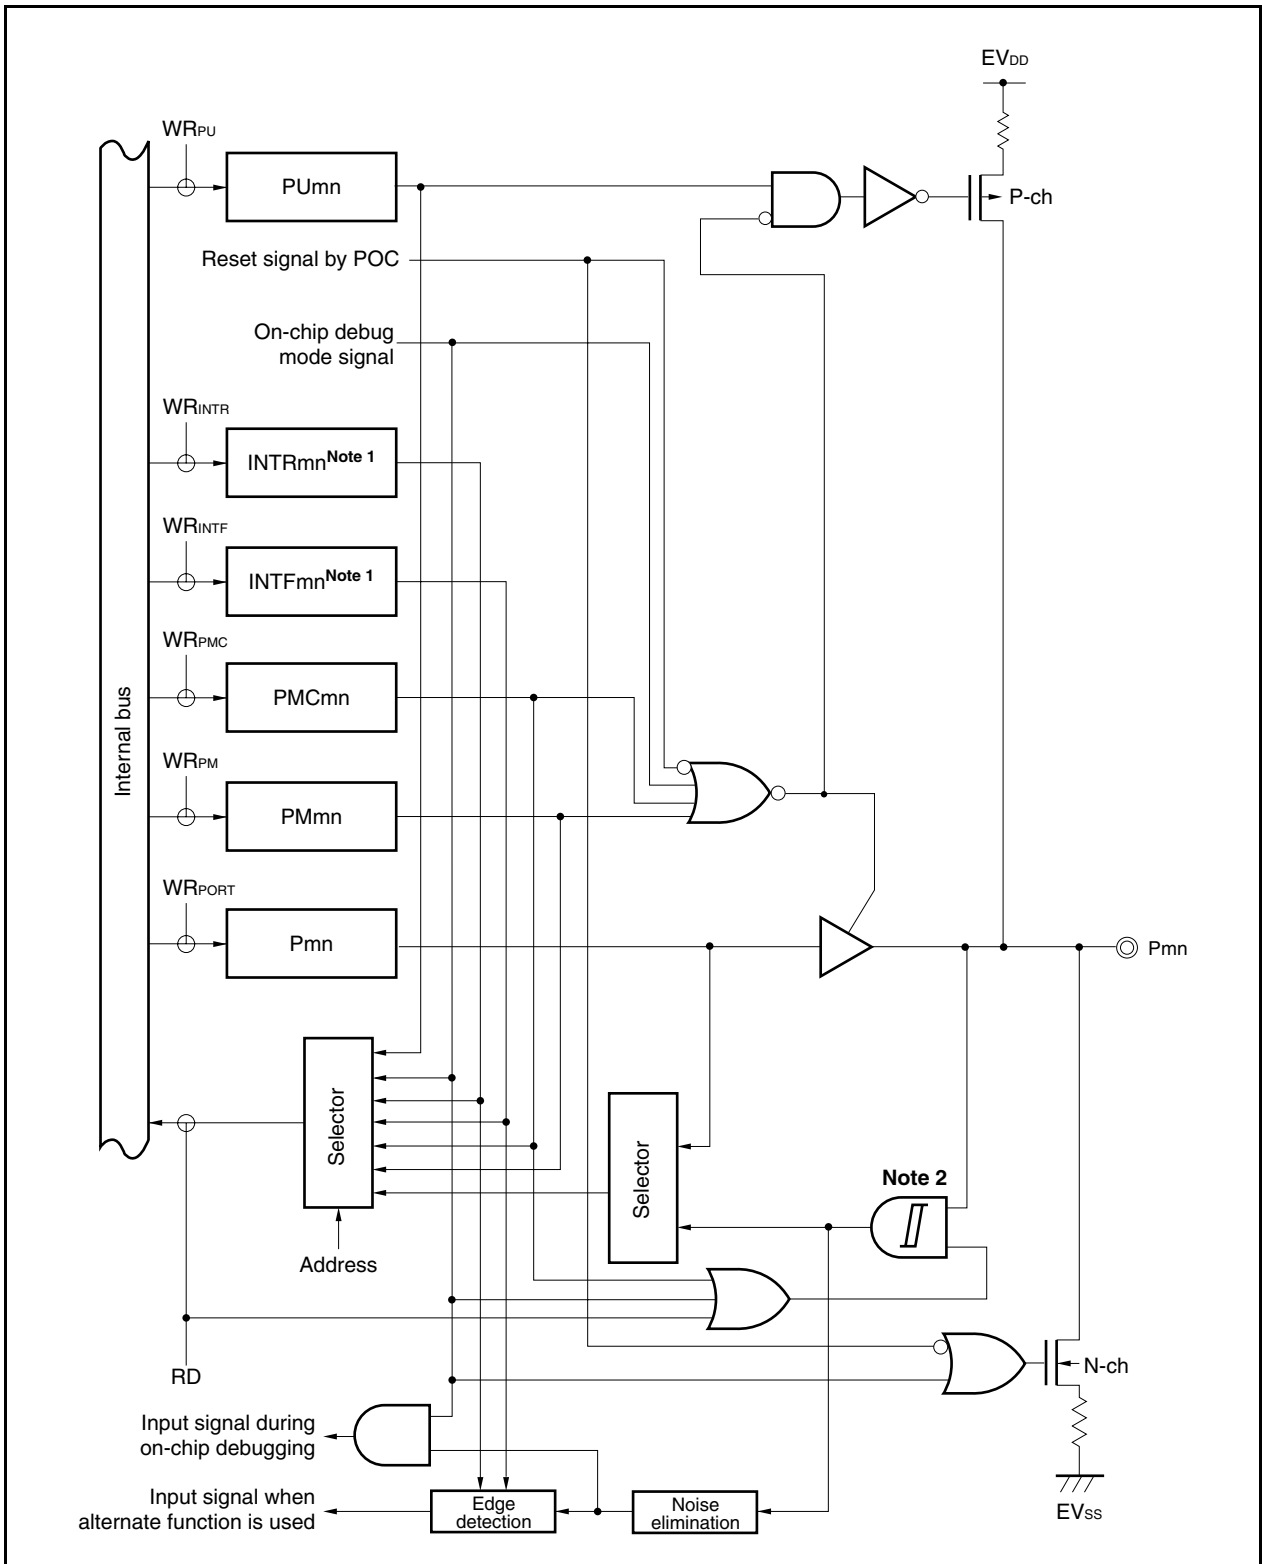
$EV_{DD}$

$WR_{PU}$

PUmn

P-ch

Reset signal by POC

On-chip debug mode signal

$WR_{INTR}$

INTRmn**Note 1**

$WR_{INTF}$

INTFmn**Note 1**

$WR_{PMC}$

PMCmn

Internal bus

$WR_{PM}$

PMmn

$WR_{PORT}$

Pmn

Pmn

Selector

Selector

Note 2

Address

RD

N-ch

Input signal during on-chip debugging

Input signal when alternate function is used

Edge detection

Noise elimination

$EV_{SS}$